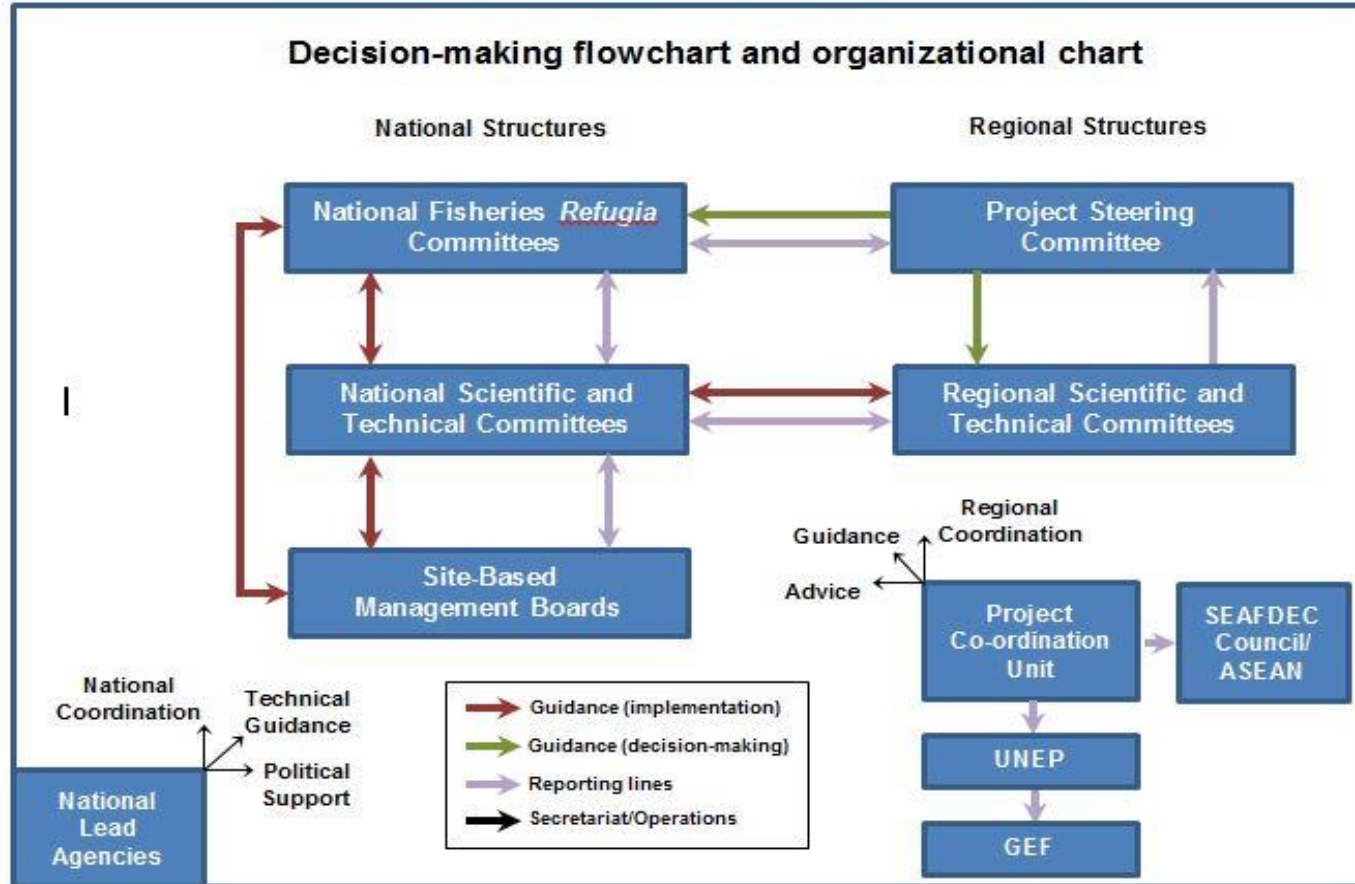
Decision-making flowchart and organizational chart

National Structures

Regional Structures

National Fisheries *Refugia* Committees

Project Steering Committee

National Scientific and Technical Committees

Regional Scientific and Technical Committees

I

Site-Based Management Boards

Guidance

Regional Coordination

Advice

Project Co-ordination Unit

SEAFDEC Council/ ASEAN

UNEP

GEF

National Coordination

Technical Guidance

Political Support

National Lead Agencies

Guidance (implementation)

Guidance (decision-making)

Reporting lines

Secretariat/Operations